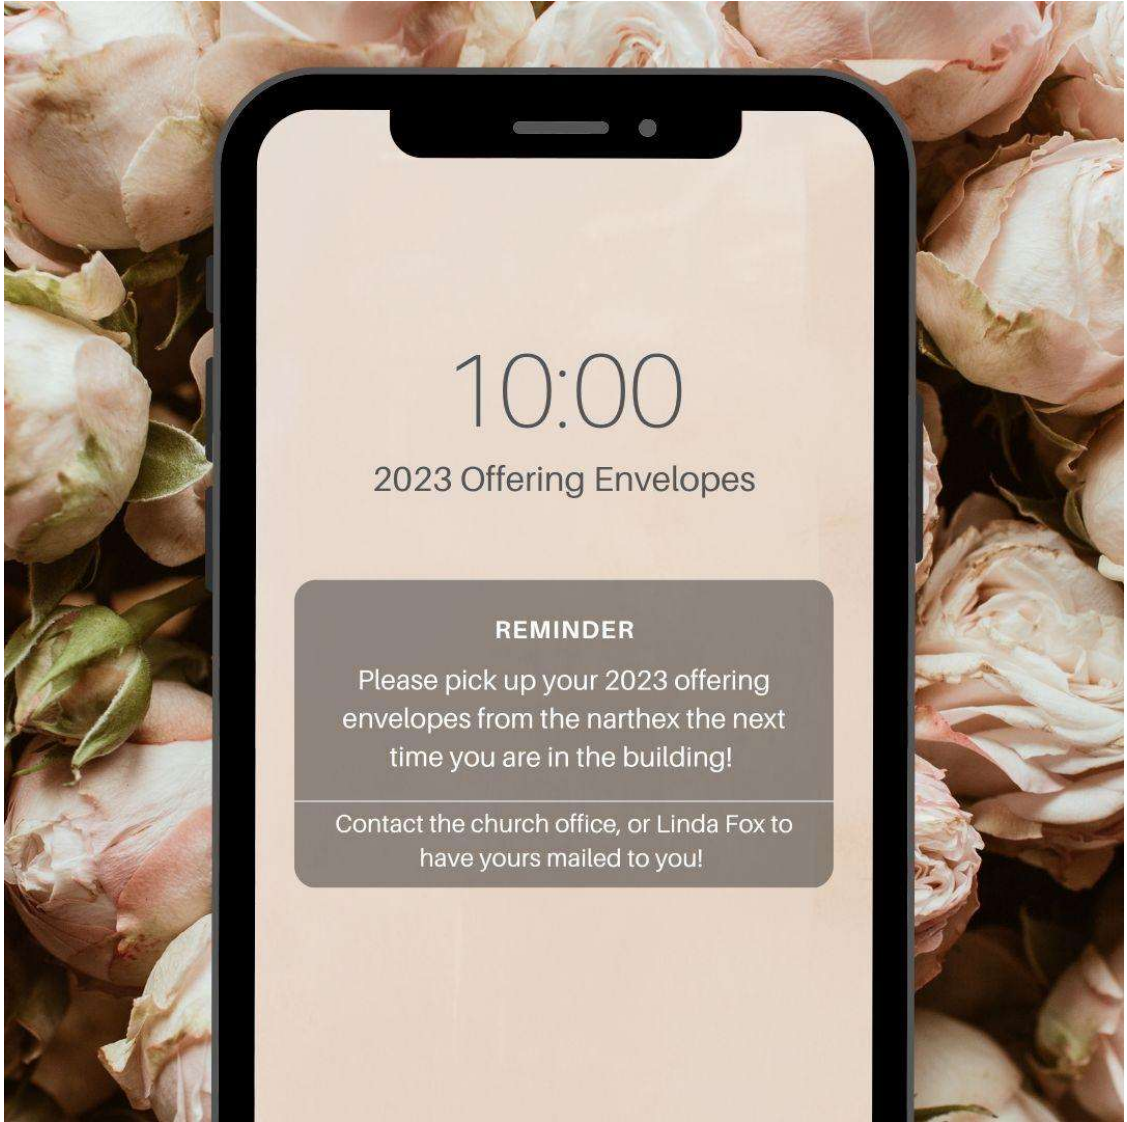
10:00

2023 Offering Envelopes

REMINDER

Please pick up your 2023 offering envelopes from the narthex the next time you are in the building!

Contact the church office, or Linda Fox to have yours mailed to you!